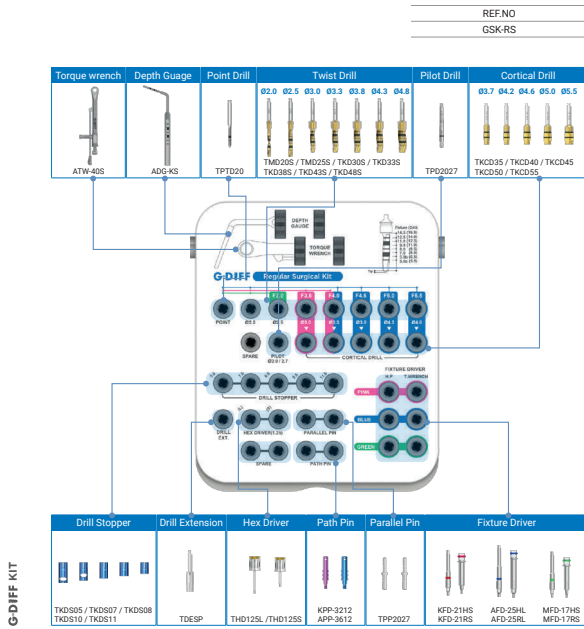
| REF.NO |
|---|
| GSK-RS |

Torque wrench
ATW-40S

Depth Guage
ADG-KS

Point Drill
TPTD20

Twist Drill
Ø2.0 Ø2.5 Ø3.0 Ø3.3 Ø3.8 Ø4.3 Ø4.8
TMD20S / TMD25S / TKD30S / TKD33S
TKD38S / TKD43S / TKD48S

Pilot Drill
TPD2027

Cortical Drill
Ø3.7 Ø4.2 Ø4.6 Ø5.0 Ø5.5
TKCD35 / TKCD40 / TKCD45
TKCD50 / TKCD55

DEPTH GAUGE
TORQUE WRENCH
G-DIFF
Regular Surgical Kit
F2.2 F2.8 F3.8 F4.6 F5.2 F5.8
POINT Ø2.0 Ø2.5 Ø3.0 Ø3.3 Ø3.8 Ø4.3 Ø4.8
SPARE PILOT Ø2.0/2.7 CORTICAL DRILL
FIXTURE DRIVER
T-WRENCH
PINK
DRILL STOPPER
BLUE
DRILL EXT.
HEX DRIVER(1.25)
PARALLEL PIN
GREEN
SPARE
PATH PIN

Drill Stopper
TKDS05 / TKDS07 / TKDS08
TKDS10 / TKDS11

Drill Extension
TDESP

Hex Driver
THD125L / THD125S

Path Pin
KPP-3212
APP-3612

Parallel Pin
TPP2027

Fixture Driver
KFD-21HS
KFD-21RS
AFD-25HL
AFD-25RL
MFD-17HS
MFD-17RS

G-DIFF KIT